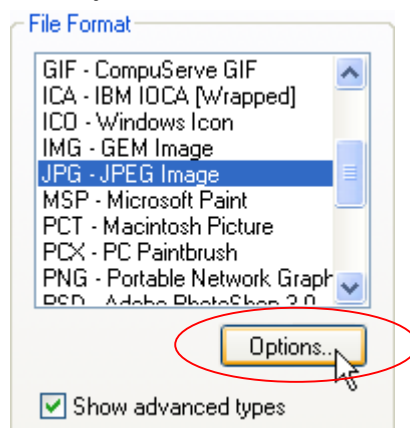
File Format

GIF - CompuServe GIF
ICA - IBM IOCA [Wrapped]
ICO - Windows Icon
IMG - GEM Image
JPG - JPEG Image
MSP - Microsoft Paint
PCT - Macintosh Picture
PCX - PC Paintbrush
PNG - Portable Network Graph
PSD - Adobe PhotoShop 3.0

Options...

Show advanced types